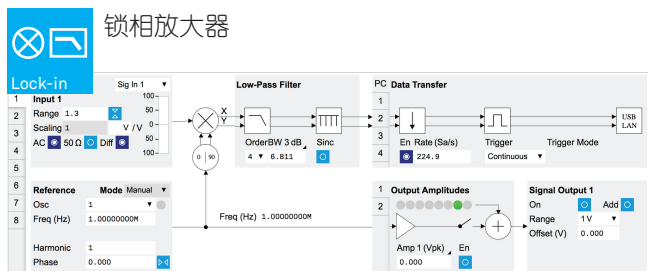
锁相放大器

Lock-in

1
2
3
4
5
6
7
8

Input 1
Range 1.3
Scaling 1 V / V
AC 50 Ω Diff

Sig In 1
100
50
0
-50
-100

X
Y

0 90

Low-Pass Filter
Order BW 3 dB Sinc
4 6.811

PC
1
2
3
4

Data Transfer
En Rate (Sa/s) Trigger Trigger Mode
224.9 Continuous

USB
LAN

Reference Mode Manual
Osc 1
Freq (Hz) 1.00000000M

Harmonic 1
Phase 0.000

Freq (Hz) 1.00000000M

1
2

Output Amplitudes
Amp 1 (Vpk) En
0.000

Signal Output 1
On Add
Range 1 V
Offset (V) 0.000